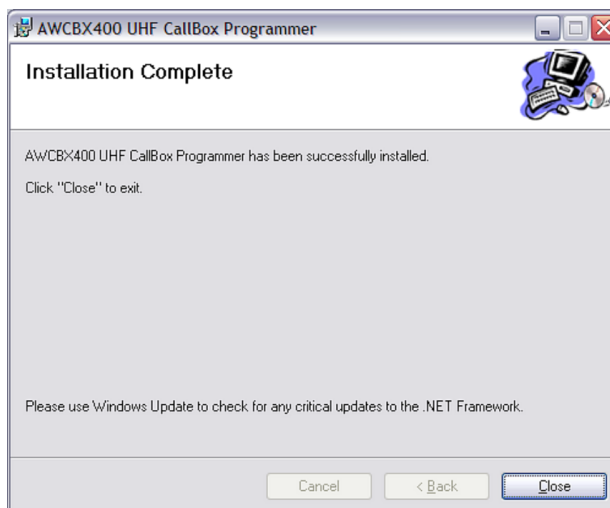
AWCBX400 UHF CallBox Programmer

Installation Complete

AWCBX400 UHF CallBox Programmer has been successfully installed.

Click "Close" to exit.

Please use Windows Update to check for any critical updates to the .NET Framework.

Cancel
< Back
Close